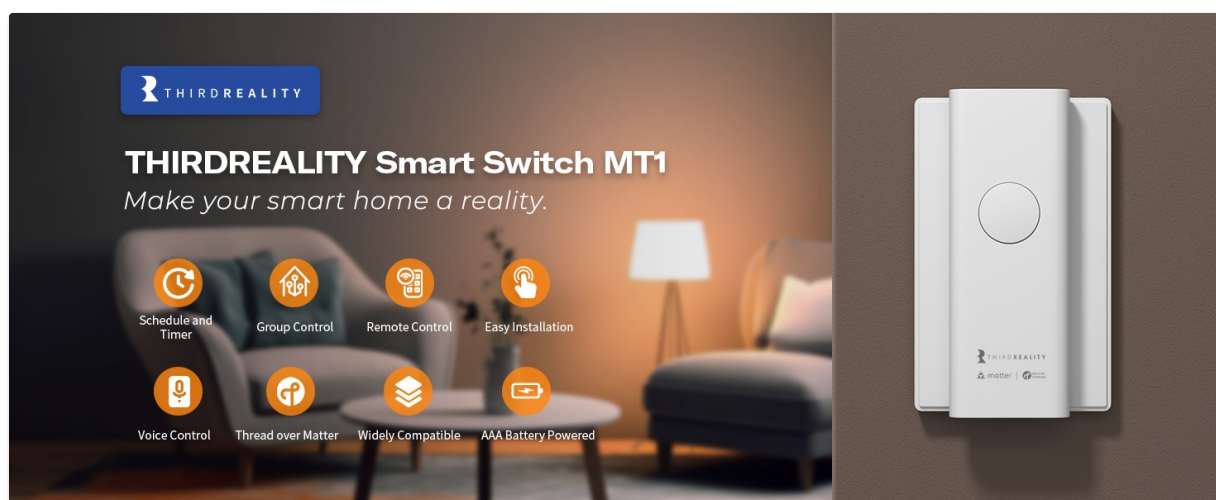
THIRDREALITY

THIRDREALITY Smart Switch MT1
Make your smart home a reality.

Schedule and Timer
Group Control
Remote Control
Easy Installation

Voice Control
Thread over Matter
Widely Compatible
AAA Battery Powered

THIRDREALITY
matter | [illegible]